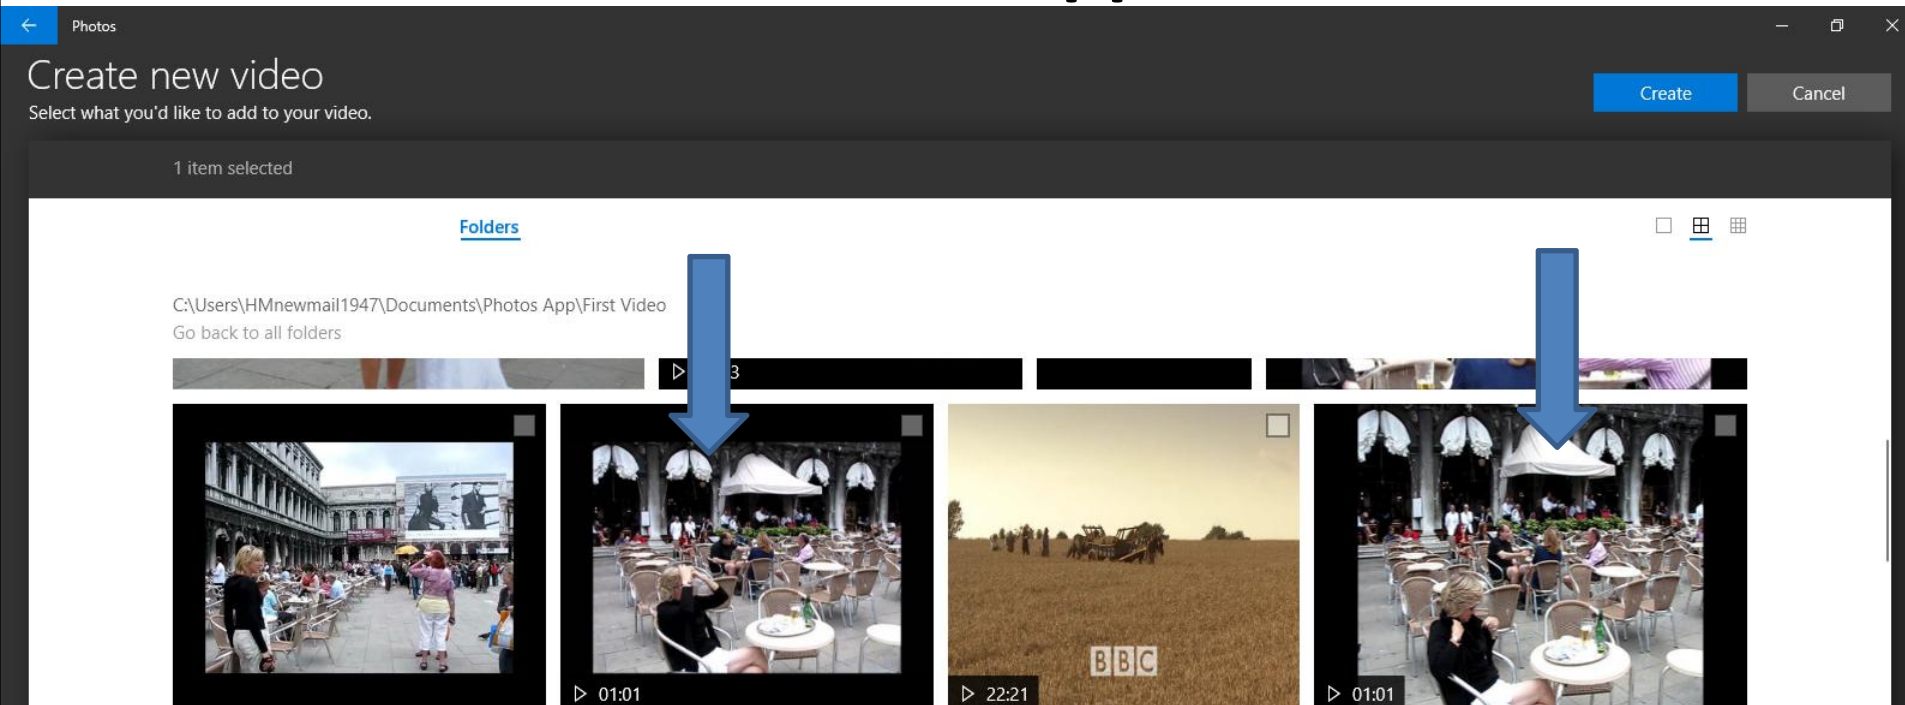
Photos

Create new video
Select what you'd like to add to your video.

Create
Cancel

1 item selected

Folders

C:\Users\HMnewmail1947\Documents\Photos App\First Video
Go back to all folders

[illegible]3

01:01

BBC
22:21

01:01